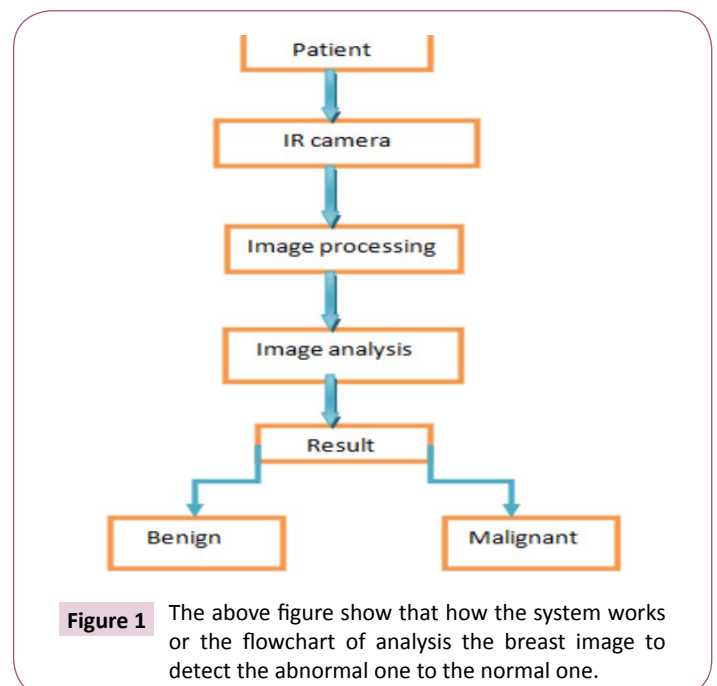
Patient

IR camera

Image processing

Image analysis

Result

Benign

Malignant

Figure 1 The above figure show that how the system works or the flowchart of analysis the breast image to detect the abnormal one to the normal one.